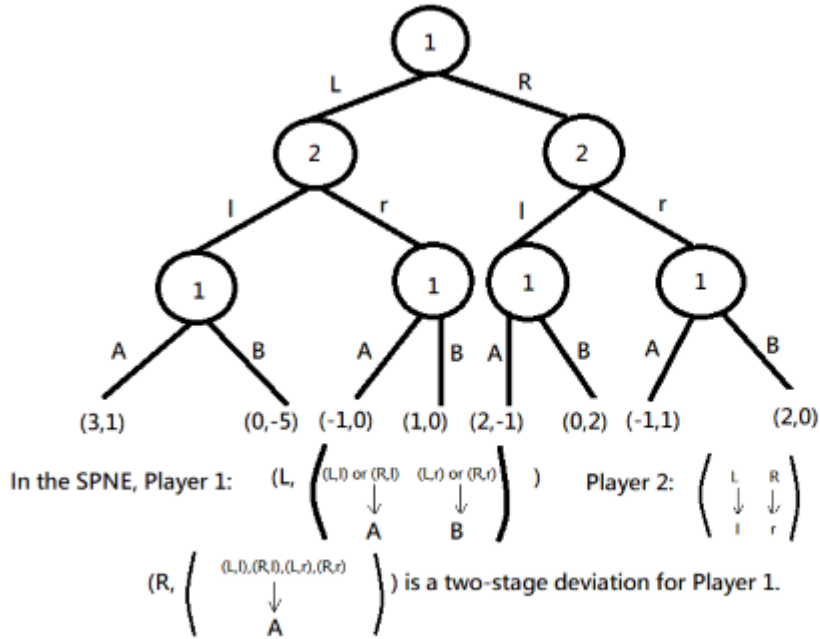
1

L R

2 2

l r l r

1 1 1 1

A B A B A B A B

(3,1) (0,-5) (-1,0) (1,0) (2,-1) (0,2) (-1,1) (2,0)

In the SPNE, Player 1: (L, $\begin{pmatrix} (L,l) \text{ or } (R,l) & (L,r) \text{ or } (R,r) \\ \downarrow & \downarrow \\ A & B \end{pmatrix}$ ) Player 2: $\begin{pmatrix} L & R \\ \downarrow & \downarrow \\ l & r \end{pmatrix}$

(R, $\begin{pmatrix} (L,l),(R,l),(L,r),(R,r) \\ \downarrow \\ A \end{pmatrix}$ ) is a two-stage deviation for Player 1.